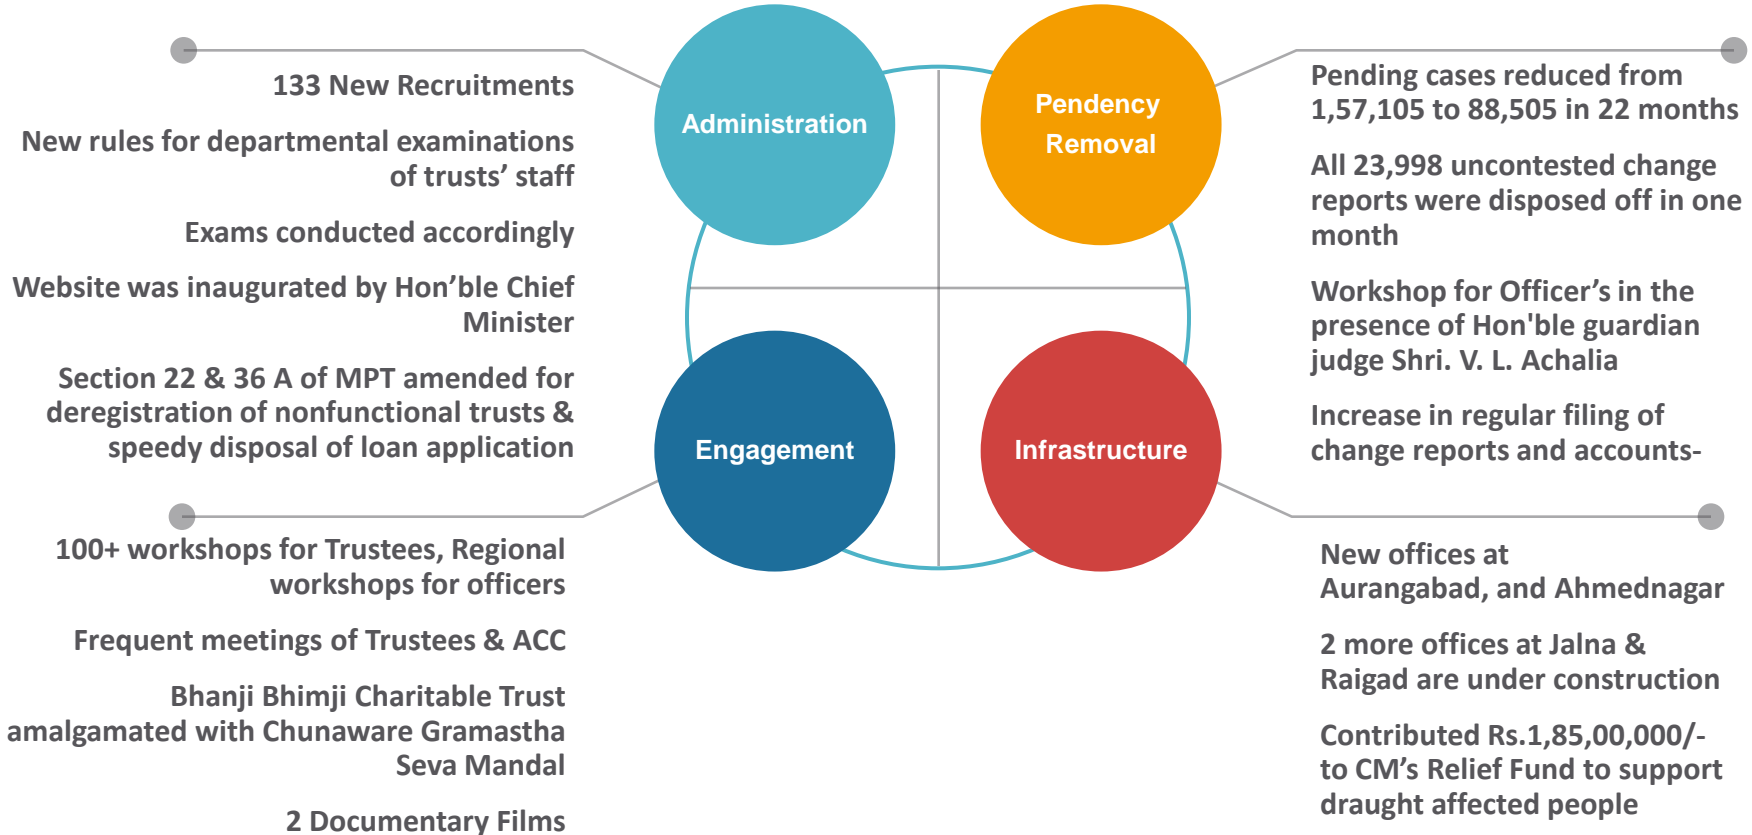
Administration

133 New Recruitments

New rules for departmental examinations of trusts' staff

Exams conducted accordingly

Website was inaugurated by Hon'ble Chief Minister

Section 22 & 36 A of MPT amended for deregistration of nonfunctional trusts & speedy disposal of loan application

Pendency Removal

Pending cases reduced from 1,57,105 to 88,505 in 22 months

All 23,998 uncontested change reports were disposed off in one month

Workshop for Officer's in the presence of Hon'ble guardian judge Shri. V. L. Achalia

Increase in regular filing of change reports and accounts-

Engagement

100+ workshops for Trustees, Regional workshops for officers

Frequent meetings of Trustees & ACC

Bhanji Bhimji Charitable Trust amalgamated with Chunaware Gramastha Seva Mandal

2 Documentary Films

Infrastructure

New offices at Aurangabad, and Ahmednagar

2 more offices at Jalna & Raigad are under construction

Contributed Rs.1,85,00,000/- to CM's Relief Fund to support draught affected people